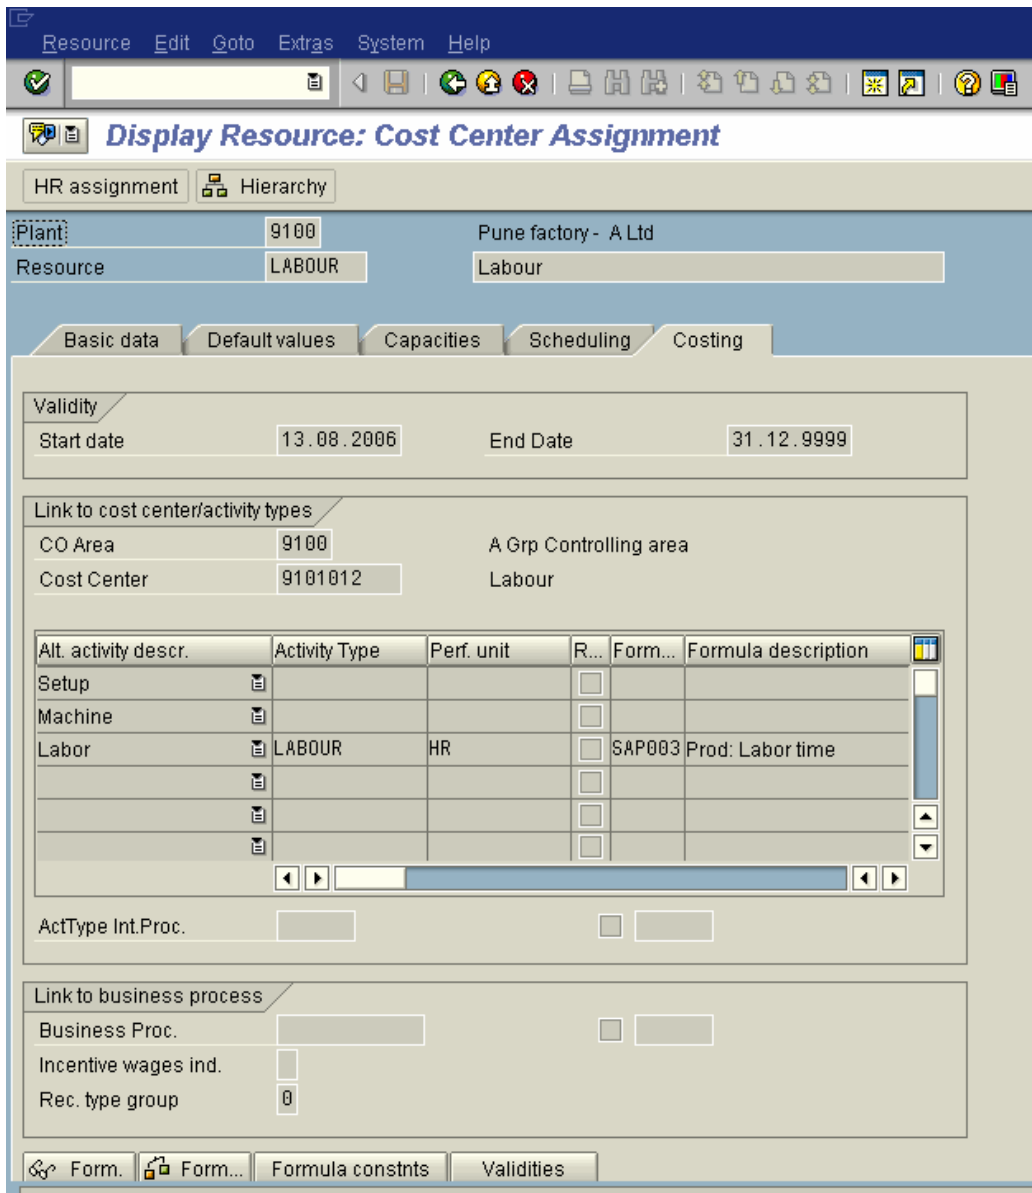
Resource Edit Goto Extras System Help

Display Resource: Cost Center Assignment

HR assignment | Hierarchy

Plant 9100 Pune factory - A Ltd
Resource LABOUR Labour

Basic data | Default values | Capacities | Scheduling | Costing

Validity
Start date 13.08.2006 End Date 31.12.9999

Link to cost center/activity types
CO Area 9100 A Grp Controlling area
Cost Center 9101012 Labour

| Alt. activity descr. | Activity Type | Perf. unit | R... | Form... | Formula description |
|---|---|---|---|---|---|
| Setup | | | | | |
| Machine | | | | | |
| Labor | LABOUR | HR | | SAP003 | Prod: Labor time |
| | | | | | |
| | | | | | |
| | | | | | |

ActType Int.Proc.

Link to business process
Business Proc.
Incentive wages ind.
Rec. type group 0

Form. | Form... | Formula constnts | Validities